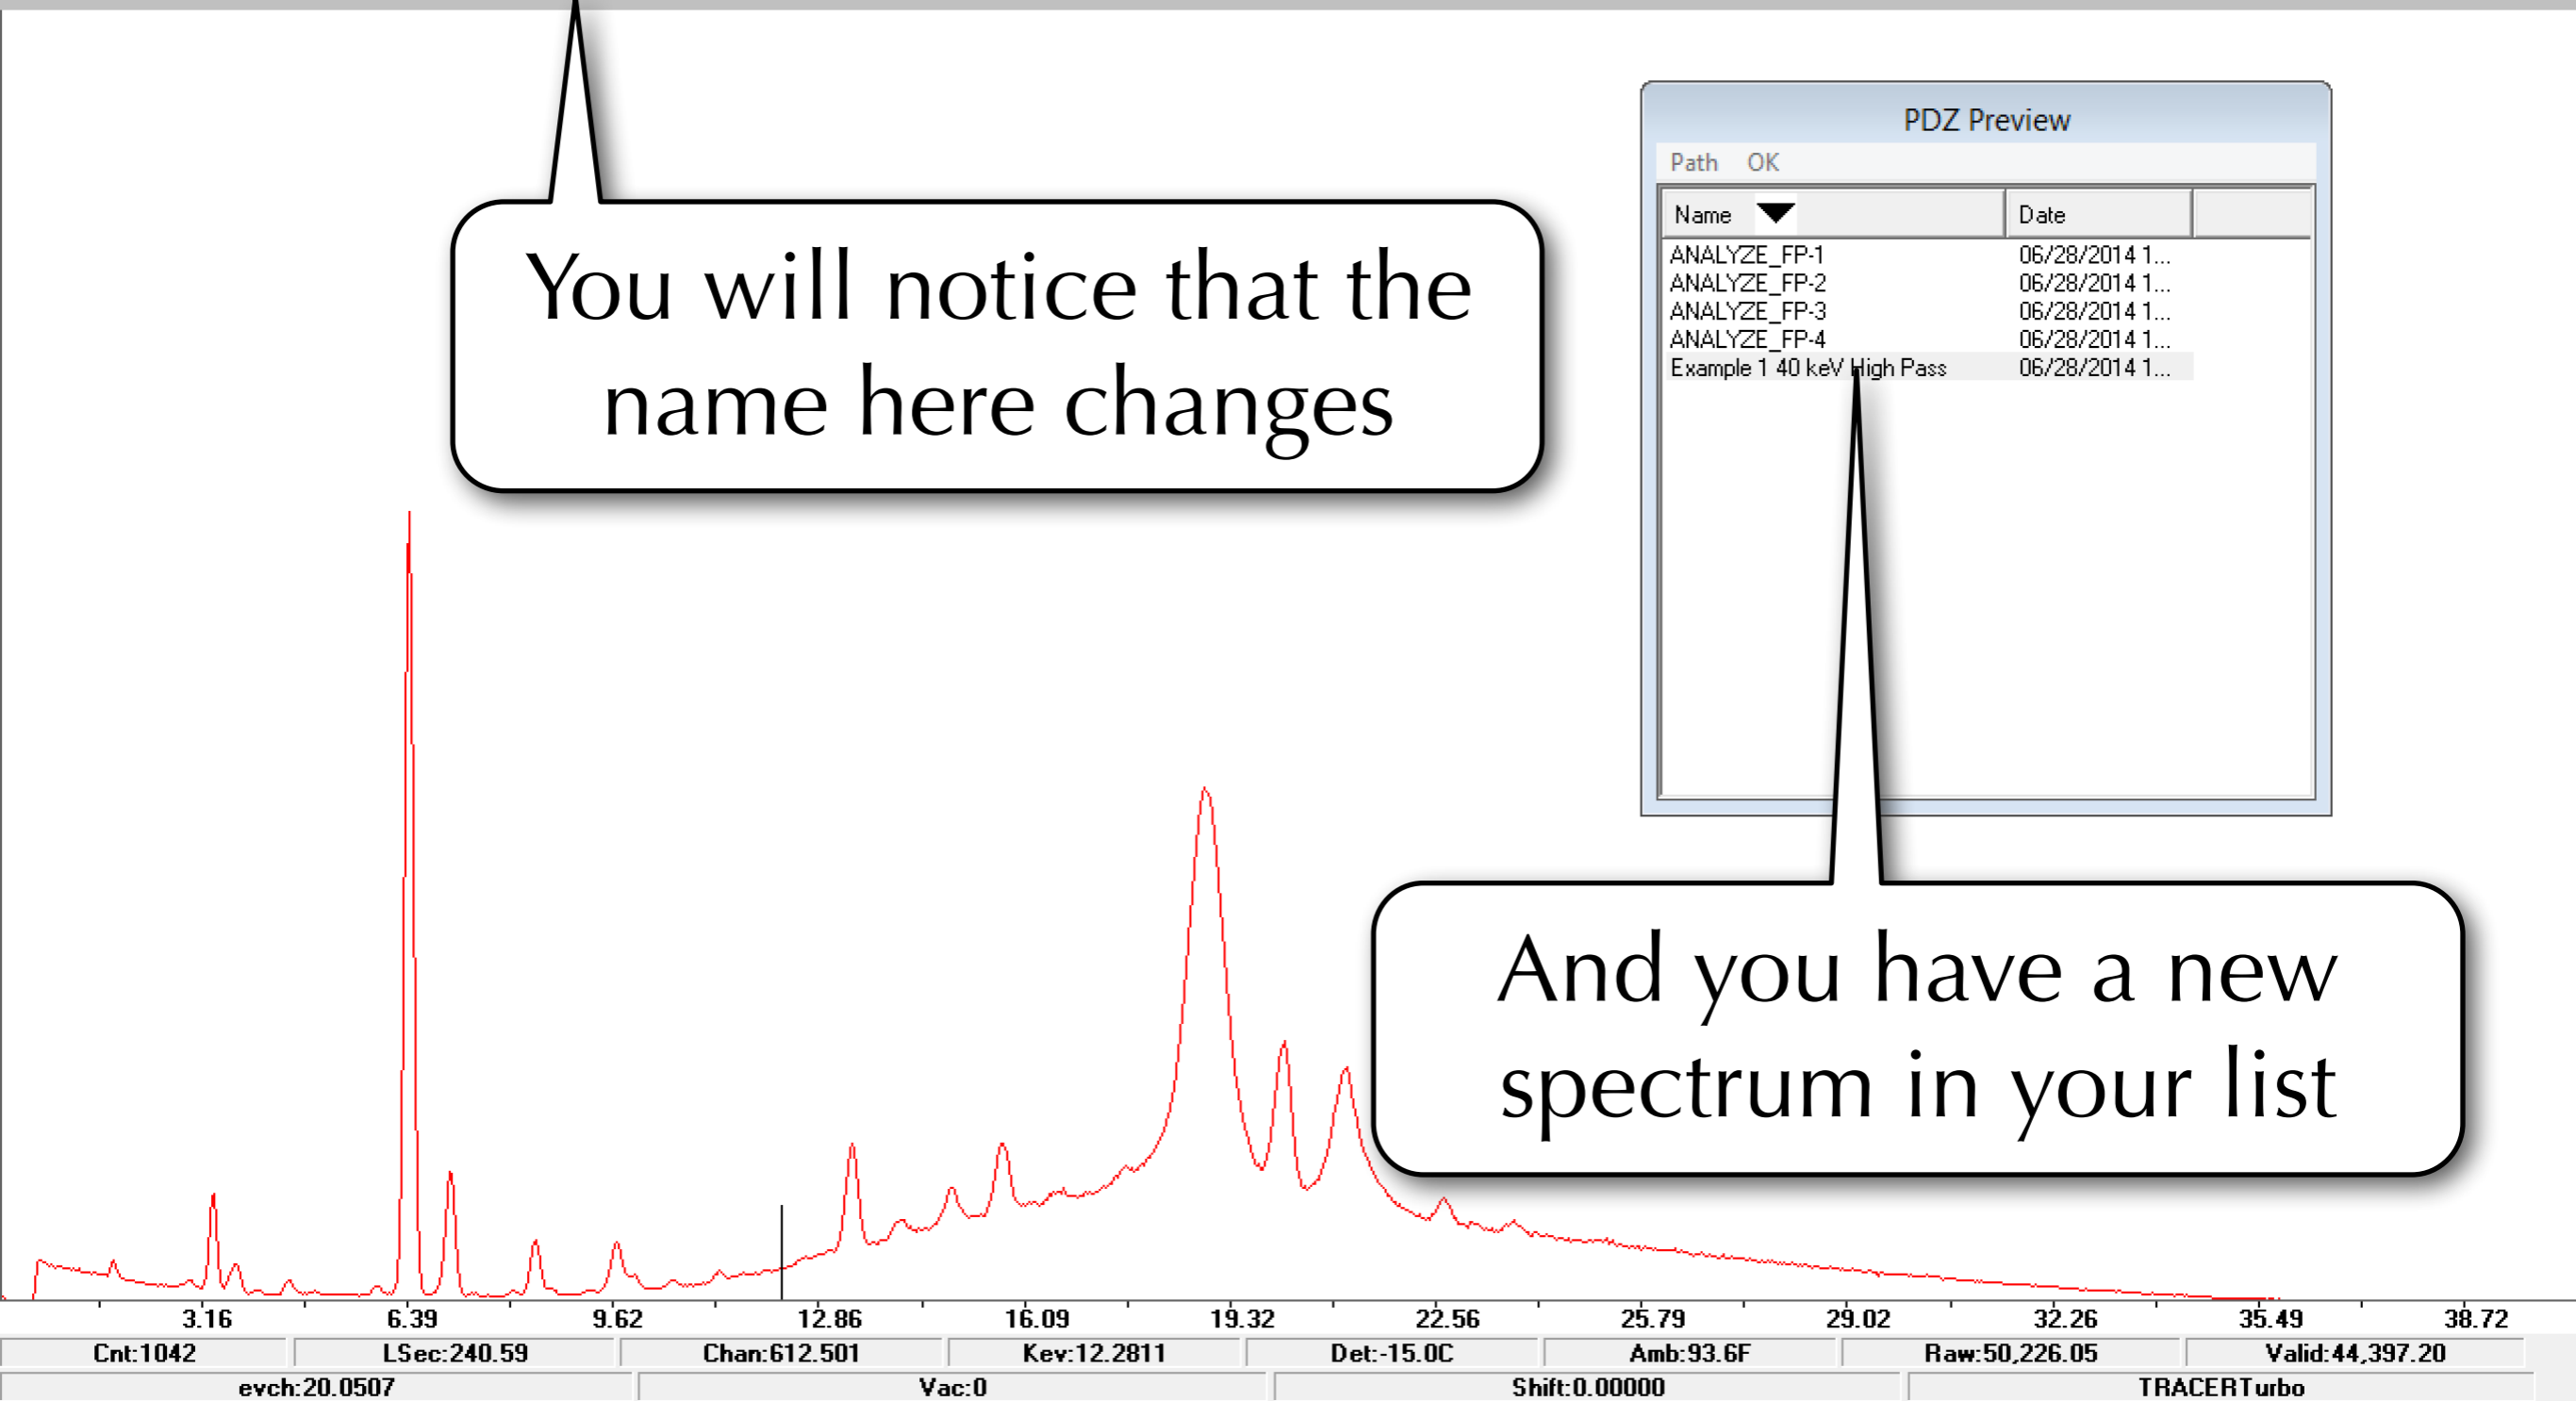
You will notice that the name here changes

PDZ Preview

Path OK

| Name | Date |
|---|---|
| ANALYZE_FP-1 | 06/28/2014 1... |
| ANALYZE_FP-2 | 06/28/2014 1... |
| ANALYZE_FP-3 | 06/28/2014 1... |
| ANALYZE_FP-4 | 06/28/2014 1... |
| Example 1 40 keV High Pass | 06/28/2014 1... |

And you have a new spectrum in your list

3.16 6.39 9.62 12.86 16.09 19.32 22.56 25.79 29.02 32.26 35.49 38.72

Cnt:1042 LSec:240.59 Chan:612.501 Kev:12.2811 Det:-15.0C Amb:93.6F Raw:50,226.05 Valid:44,397.20

evch:20.0507 Vac:0 Shift:0.00000 TRACERTurbo